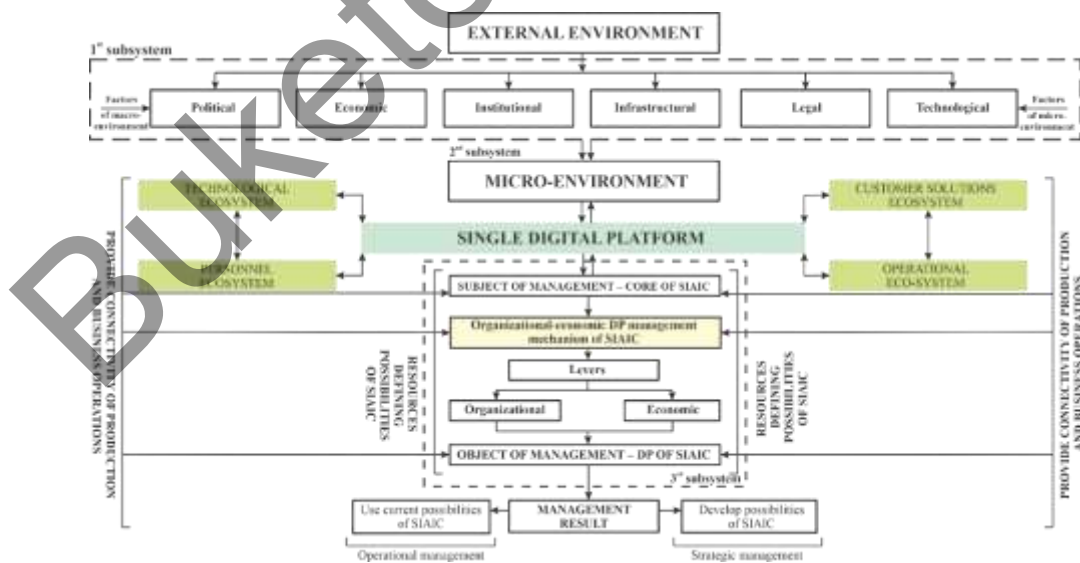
EXTERNAL ENVIRONMENT

1st subsystem

Factors of macro-environment

Political

Economic

Institutional

Infrastructural

Legal

Technological

Factors of micro-environment

2nd subsystem

MICRO-ENVIRONMENT

TECHNOLOGICAL ECOSYSTEM

CUSTOMER SOLUTIONS ECOSYSTEM

SINGLE DIGITAL PLATFORM

PERSONNEL ECOSYSTEM

OPERATIONAL ECO-SYSTEM

PROVIDE CONNECTIVITY OF PRODUCTION AND BUSINESS OPERATIONS

SUBJECT OF MANAGEMENT – CORE OF SIAIC

Organizational-economic DP management mechanism of SIAIC

RESOURCES DEFINING POSSIBILITIES OF SIAIC

Levers

Organizational

Economic

RESOURCES DEFINING POSSIBILITIES OF SIAIC

OBJECT OF MANAGEMENT – DP OF SIAIC

3rd subsystem

PROVIDE CONNECTIVITY OF PRODUCTION AND BUSINESS OPERATIONS

Use current possibilities of SIAIC

MANAGEMENT RESULT

Develop possibilities of SIAIC

Operational management

Strategic management

Buketov